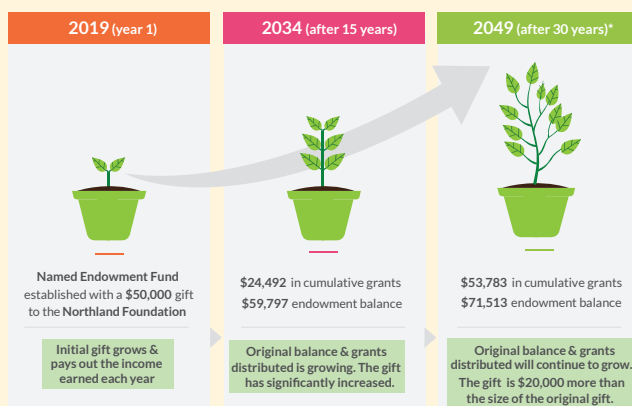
2019 (year 1)

Named Endowment Fund established with a $50,000 gift to the Northland Foundation

Initial gift grows & pays out the income earned each year

2034 (after 15 years)

$24,492 in cumulative grants
$59,797 endowment balance

Original balance & grants distributed is growing. The gift has significantly increased.

2049 (after 30 years)*

$53,783 in cumulative grants
$71,513 endowment balance

Original balance & grants distributed will continue to grow. The gift is $20,000 more than the size of the original gift.